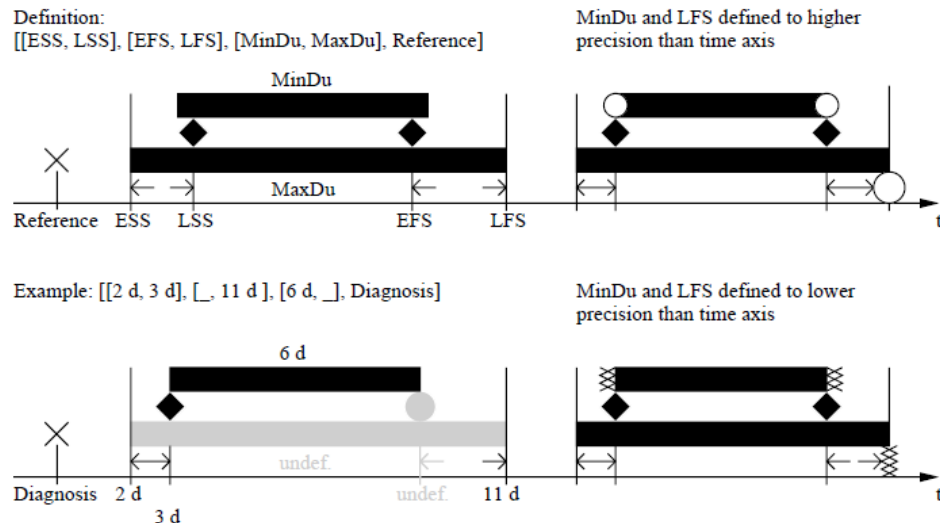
Definition:
[[ESS, LSS], [EFS, LFS], [MinDu, MaxDu], Reference]

MinDu and LFS defined to higher precision than time axis

MinDu

MaxDu

Reference ESS LSS EFS LFS t

Example: [[2 d, 3 d], [_, 11 d ], [6 d, _], Diagnosis]

MinDu and LFS defined to lower precision than time axis

6 d

undef.

Diagnosis 2 d undef. 11 d t

3 d